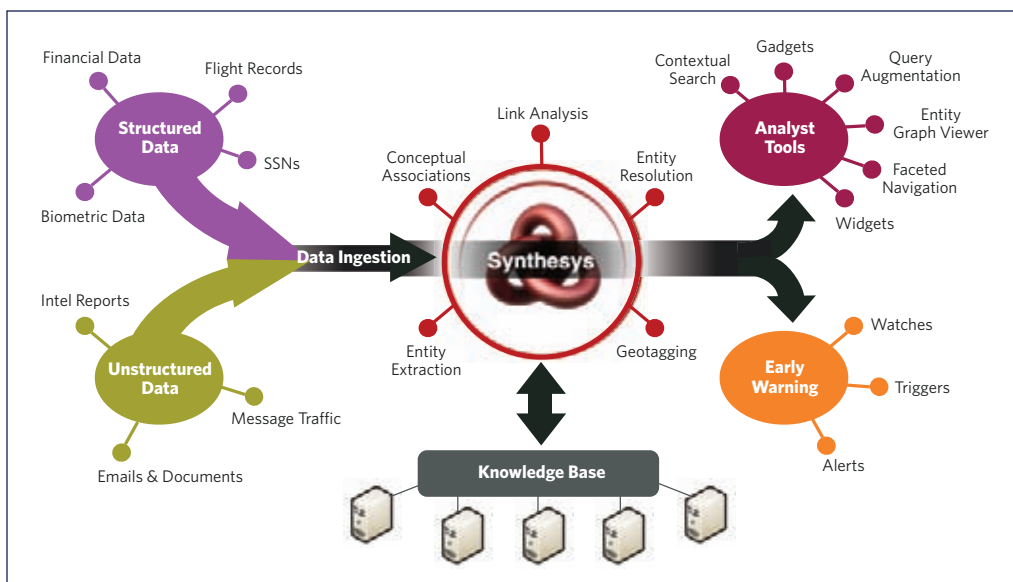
Financial Data

Flight Records

Structured Data

SSNs

Biometric Data

Intel Reports

Unstructured Data

Message Traffic

Emails & Documents

Data Ingestion

Link Analysis

Conceptual Associations

Entity Resolution

Synthesys

Entity Extraction

Geotagging

Knowledge Base

Contextual Search

Gadgets

Query Augmentation

Analyst Tools

Entity Graph Viewer

Faceted Navigation

Widgets

Watches

Early Warning

Triggers

Alerts